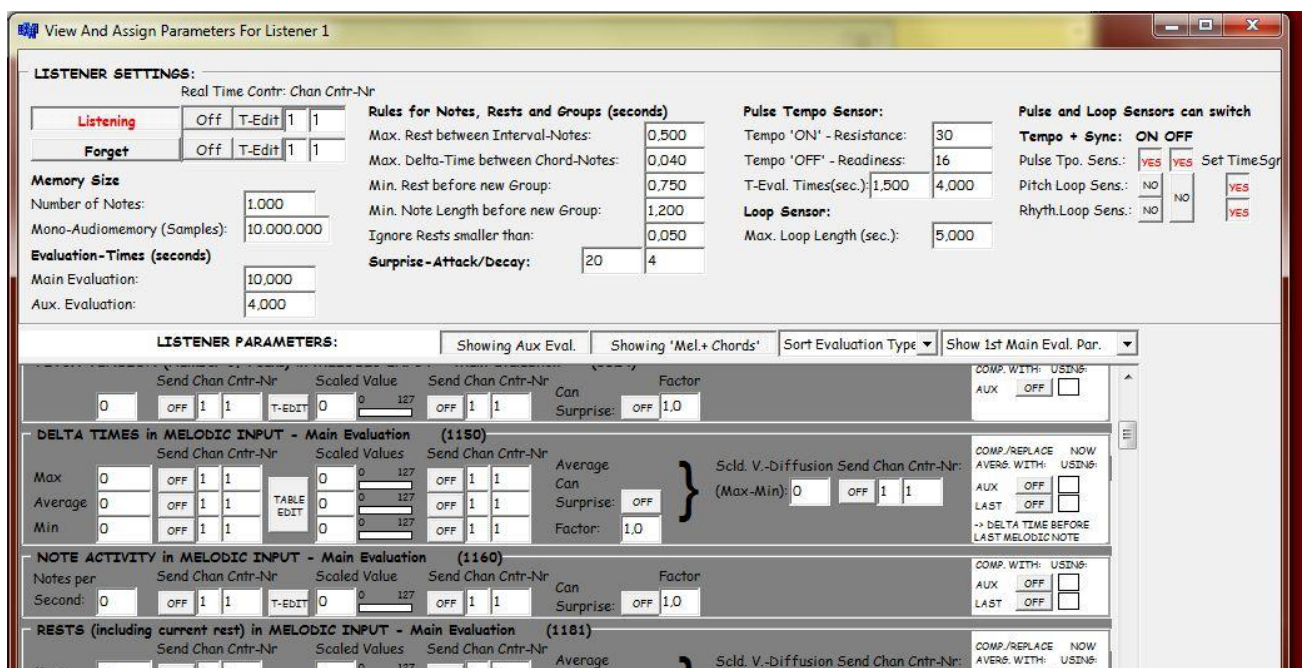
View And Assign Parameters For Listener 1

LISTENER SETTINGS:
Real Time Contr: Chan Cntr-Nr

Listening | Off | T-Edit | 1 | 1
Forget | Off | T-Edit | 1 | 1

Memory Size
Number of Notes: 1.000
Mono-Audiomemory (Samples): 10.000.000

Evaluation-Times (seconds)
Main Evaluation: 10,000
Aux. Evaluation: 4,000

Rules for Notes, Rests and Groups (seconds)
Max. Rest between Interval-Notes: 0,500
Max. Delta-Time between Chord-Notes: 0,040
Min. Rest before new Group: 0,750
Min. Note Length before new Group: 1,200
Ignore Rests smaller than: 0,050
Surprise-Attack/Decay: 20 4

Pulse Tempo Sensor:
Tempo 'ON' - Resistance: 30
Tempo 'OFF' - Readiness: 16
T-Eval. Times(sec.): 1,500 4,000

Loop Sensor:
Max. Loop Length (sec.): 5,000

Pulse and Loop Sensors can switch
Tempo + Sync: ON OFF
Pulse Tpo. Sens.: YES YES Set TimeSgr
Pitch Loop Sens.: NO NO YES
Rhyth.Loop Sens.: NO YES

LISTENER PARAMETERS:
Showing Aux Eval. | Showing 'Mel.+ Chords' | Sort Evaluation Type | Show 1st Main Eval. Par.

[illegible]
Send Chan Cntr-Nr | Scaled Value | Send Chan Cntr-Nr | Factor
0 | OFF 1 1 | T-EDIT 0 | 0 127 | OFF 1 1 | Can Surprise: OFF 1,0
COMP. WITH: USING: AUX OFF

DELTA TIMES in MELODIC INPUT - Main Evaluation (1150)
Send Chan Cntr-Nr | Scaled Values | Send Chan Cntr-Nr
Max 0 | OFF 1 1 | 0 | 0 127 | OFF 1 1
Average 0 | OFF 1 1 | TABLE EDIT | 0 | 0 127 | OFF 1 1
Min 0 | OFF 1 1 | 0 | 0 127 | OFF 1 1
Average Can Surprise: OFF Factor: 1,0
Scld. V.-Diffusion Send Chan Cntr-Nr: (Max-Min): 0 OFF 1 1
COMP./REPLACE NOW AVERG. WITH: USING: AUX OFF LAST OFF
-> DELTA TIME BEFORE LAST MELODIC NOTE

NOTE ACTIVITY in MELODIC INPUT - Main Evaluation (1160)
Notes per Second: 0 | Send Chan Cntr-Nr OFF 1 1 | T-EDIT | Scaled Value 0 | 0 127 | Send Chan Cntr-Nr OFF 1 1 | Can Surprise: | Factor OFF 1,0
COMP. WITH: USING: AUX OFF LAST OFF

RESTS (including current rest) in MELODIC INPUT - Main Evaluation (1181)
Send Chan Cntr-Nr | Scaled Values | Send Chan Cntr-Nr | Average
Scld. V.-Diffusion Send Chan Cntr-Nr:
COMP./REPLACE NOW AVERG. WITH: USING: